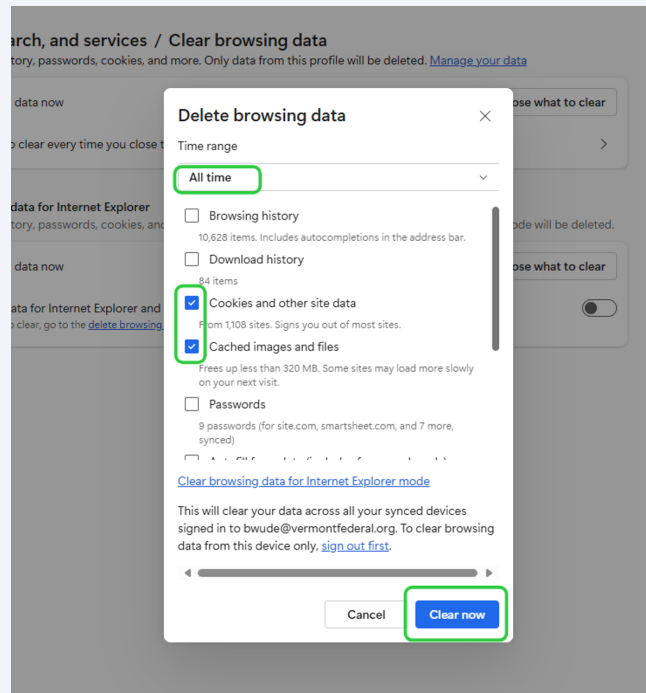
arch, and services / Clear browsing data
tory, passwords, cookies, and more. Only data from this profile will be deleted. Manage your data

data now
ose what to clear

o clear every time you close t

data for Internet Explorer
tory, passwords, cookies, and
ode will be deleted.

data now
ose what to clear

ata for Internet Explorer and
o clear, go to the delete browsing

Delete browsing data

Time range

All time

Browsing history
10,628 items. Includes autocompletions in the address bar.

Download history
84 items

Cookies and other site data
From 1,108 sites. Signs you out of most sites.

Cached images and files
Frees up less than 320 MB. Some sites may load more slowly on your next visit.

Passwords
9 passwords (for site.com, smartsheet.com, and 7 more, synced)

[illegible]

Clear browsing data for Internet Explorer mode

This will clear your data across all your synced devices signed in to bwude@vermontfederal.org. To clear browsing data from this device only, sign out first.

Cancel
Clear now